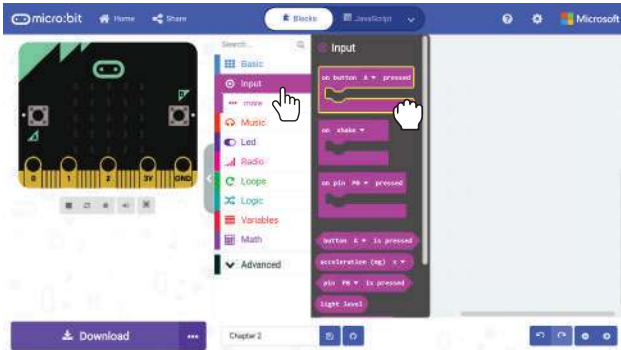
micro:bit Home Share
Blocks JavaScript
Microsoft
Search...
Basic
Input
more
Music
Led
Radio
Loops
Logic
Variables
Math
Advanced
Input
on button A ▾ pressed
on shake ▾
on pin P0 ▾ pressed
button A ▾ is pressed
acceleration (mg) x ▾
pin P0 ▾ is pressed
light level
0 1 2 3V GND
Download
...
Chapter 2